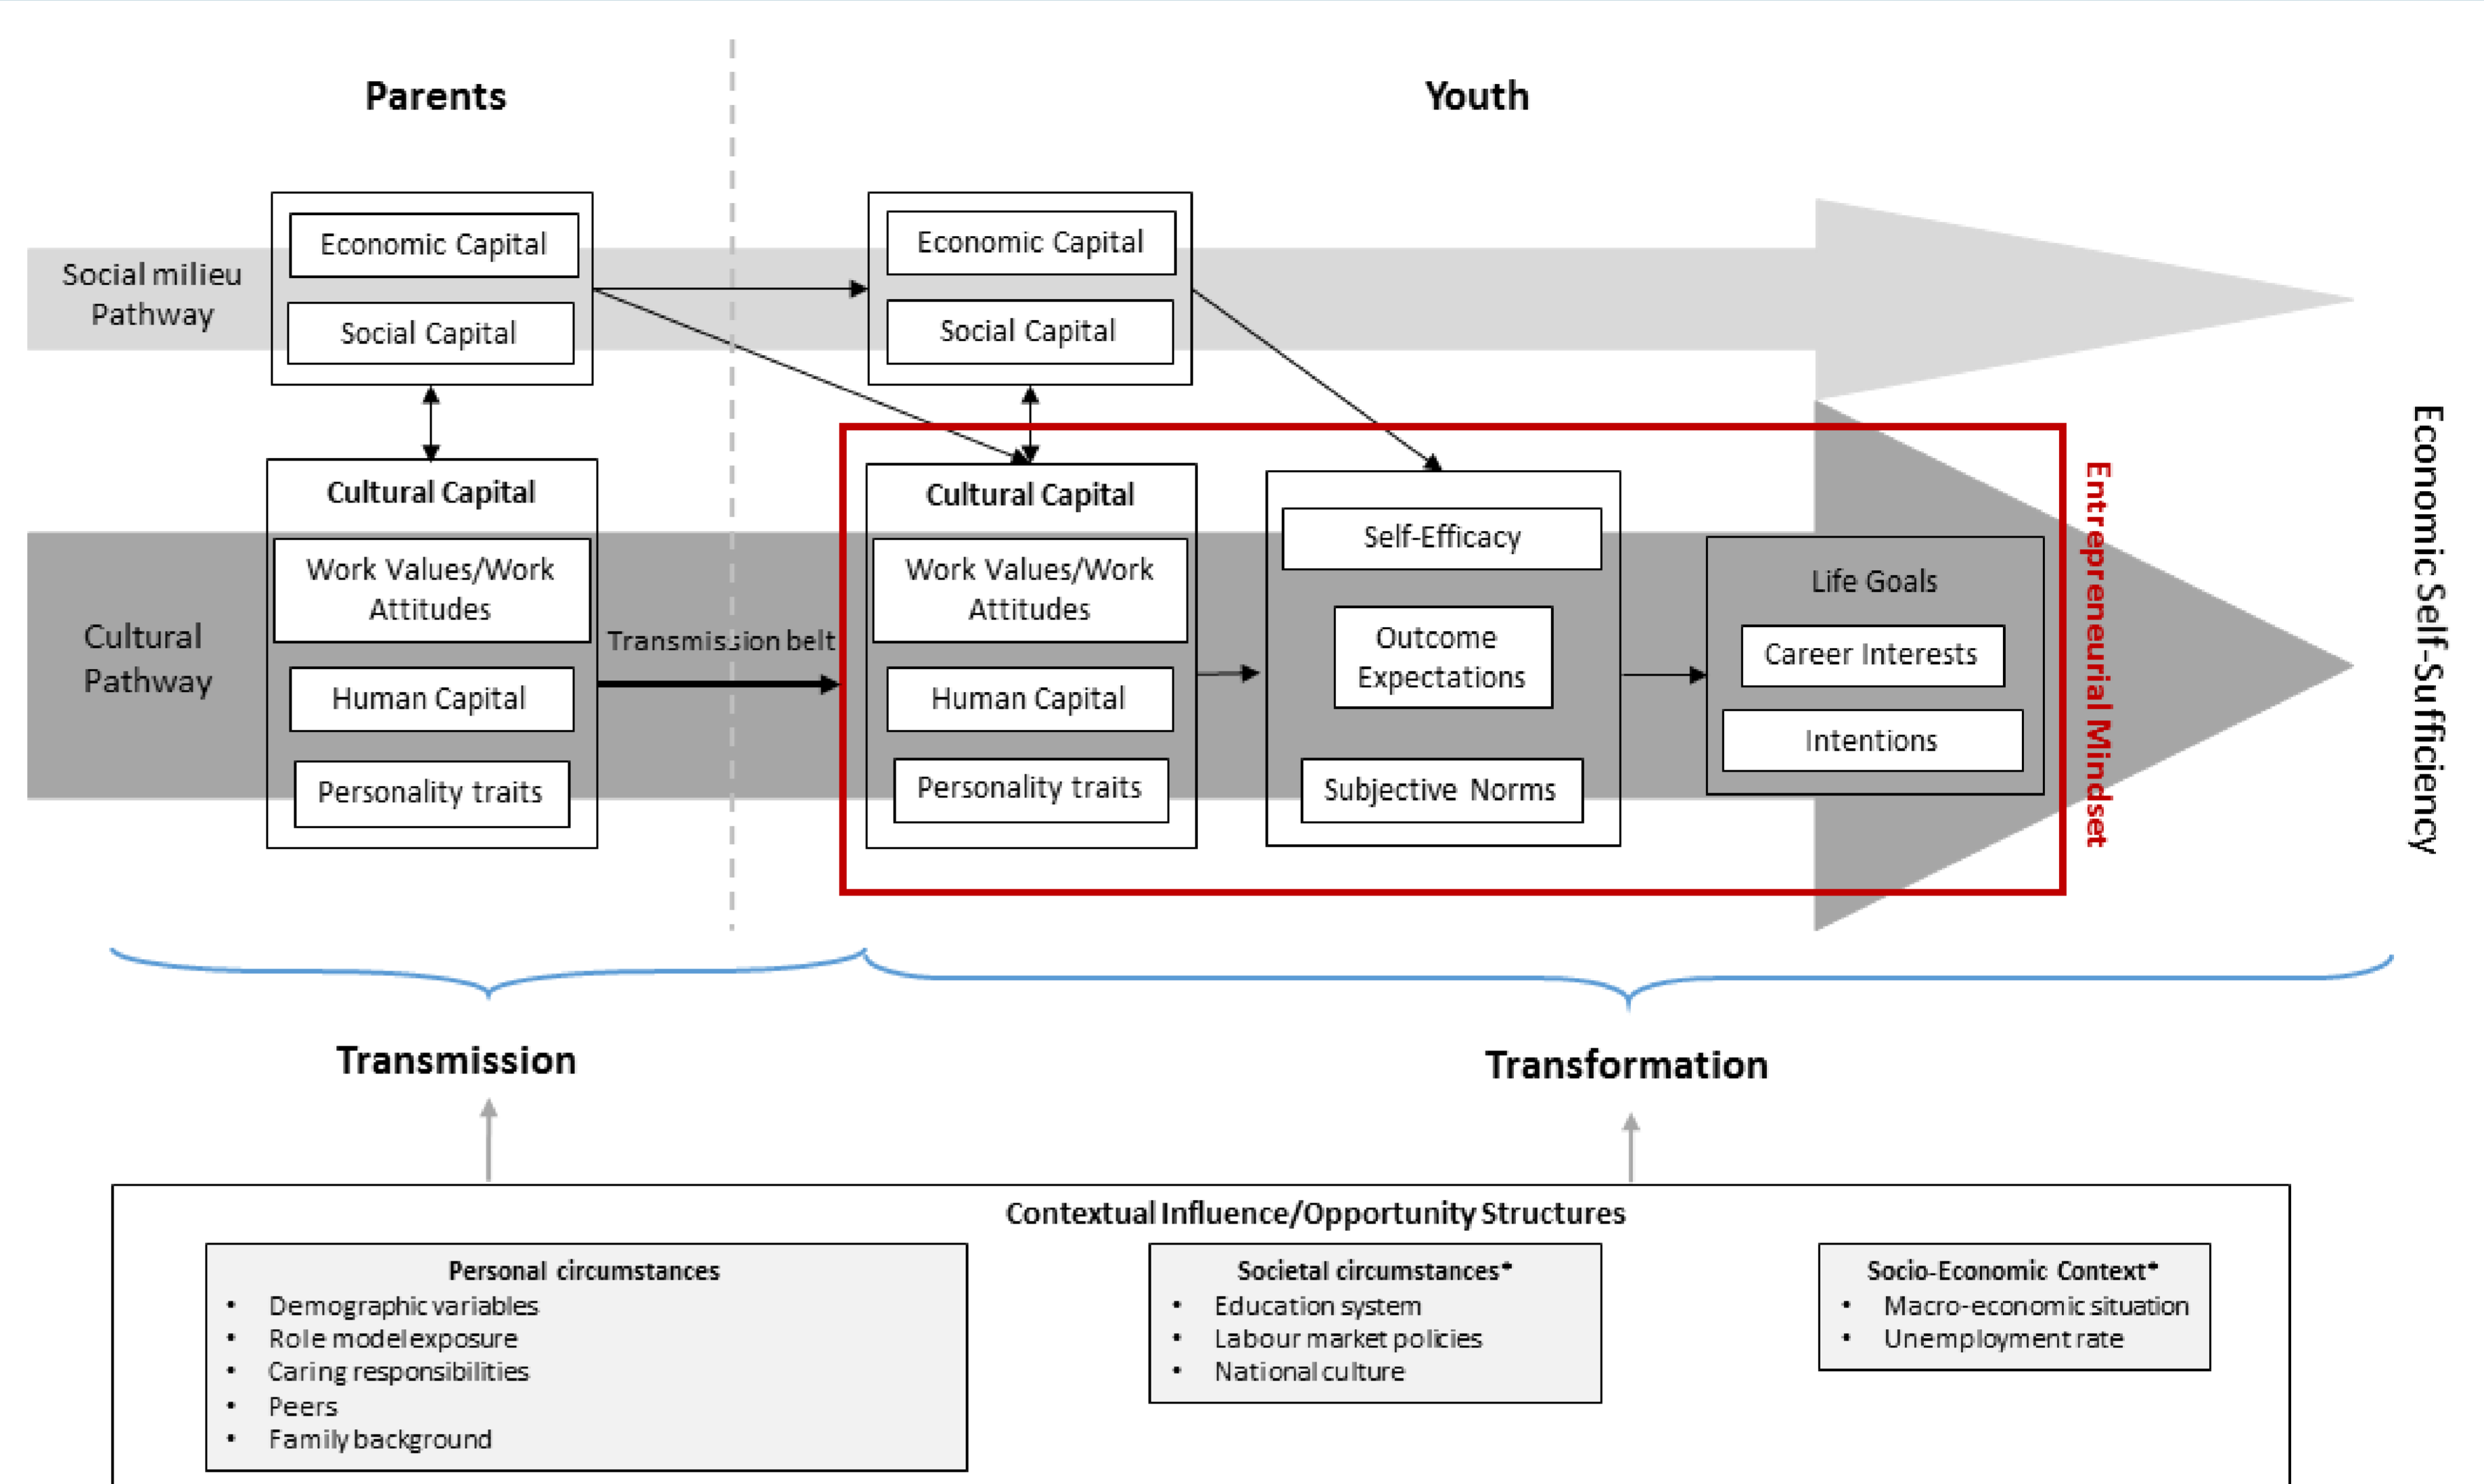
Parents

Youth

Social milieu Pathway

Economic Capital

Social Capital

Economic Capital

Social Capital

Cultural Capital

Work Values/Work Attitudes

Human Capital

Personality traits

Cultural Pathway

Transmission belt

Cultural Capital

Work Values/Work Attitudes

Human Capital

Personality traits

Self-Efficacy

Outcome Expectations

Subjective Norms

Life Goals

Career Interests

Intentions

Entrepreneurial Mindset

Economic Self-Sufficiency

Transmission

Transformation

Contextual Influence/Opportunity Structures

Personal circumstances
• Demographic variables
• Role model exposure
• Caring responsibilities
• Peers
• Family background

Societal circumstances*
• Education system
• Labour market policies
• National culture

Socio-Economic Context*
• Macro-economic situation
• Unemployment rate